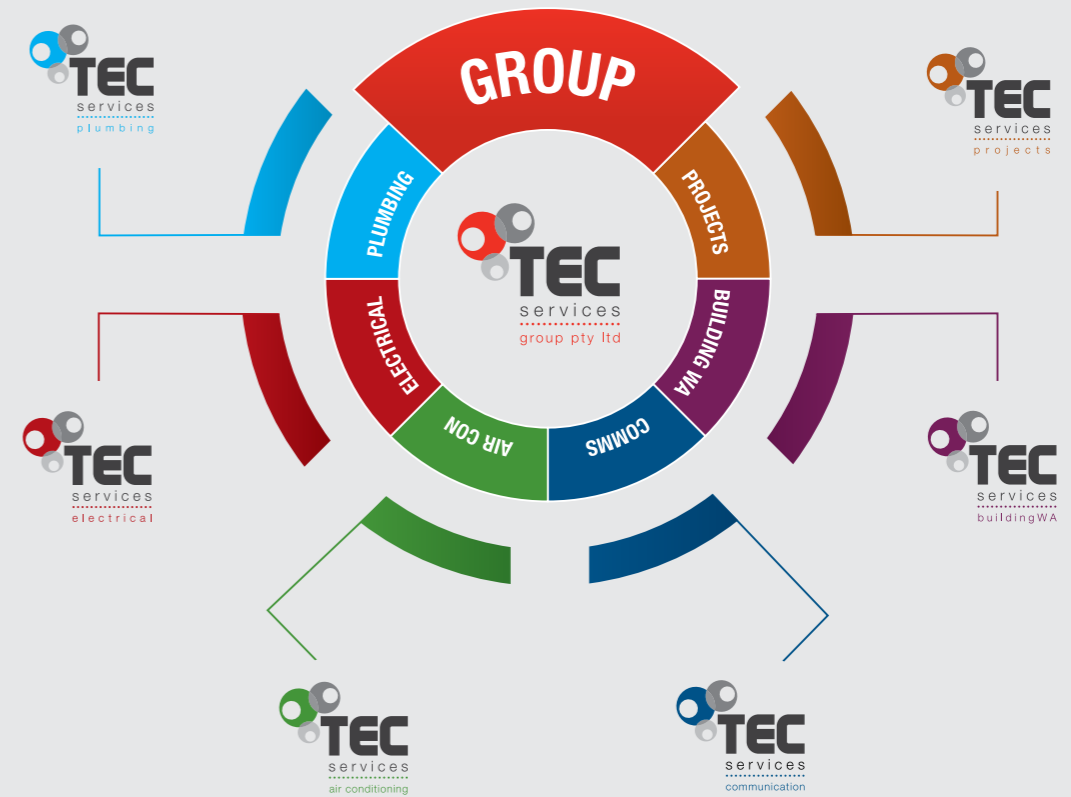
TEC services plumbing

GROUP

TEC services projects

PLUMBING

PROJECTS

TEC services group pty ltd

ELECTRICAL

BUILDING WA

AIR CON

COMMS

TEC services electrical

TEC services buildingWA

TEC services air conditioning

TEC services communication